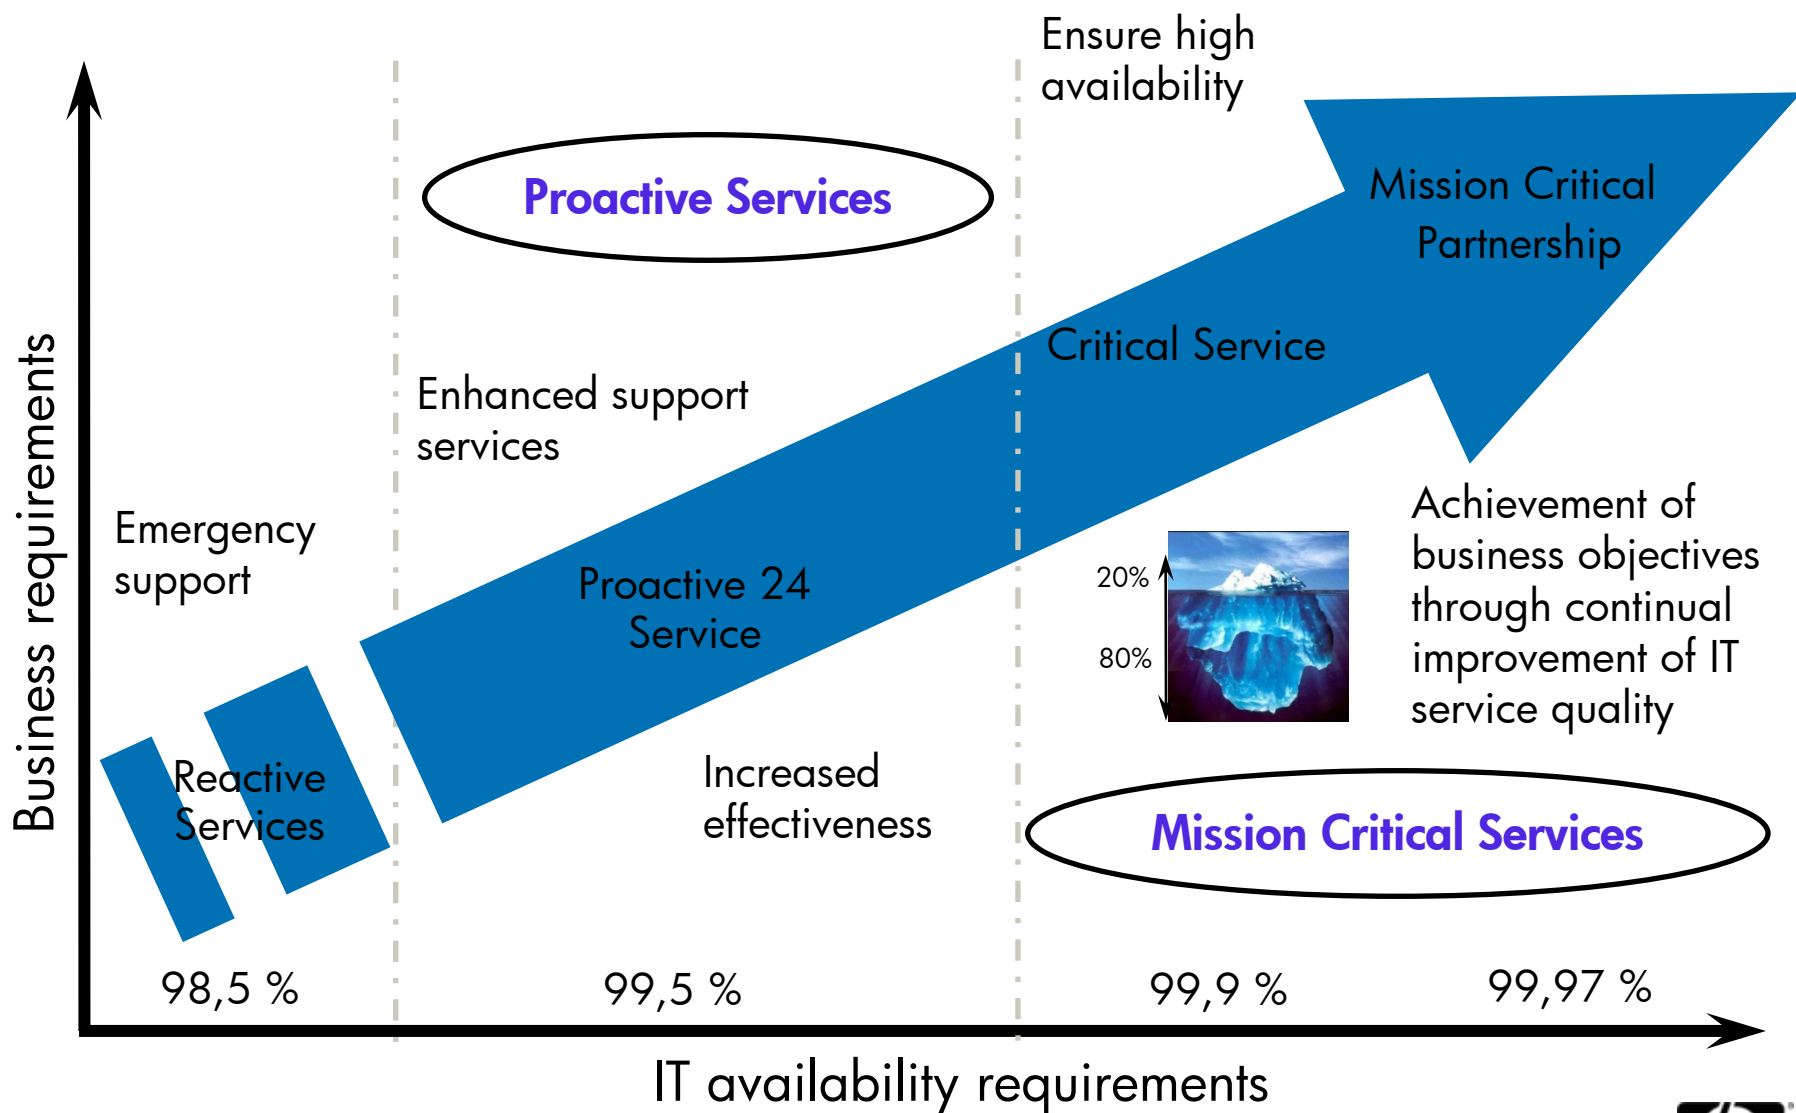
Business requirements

Ensure high availability

Proactive Services

Mission Critical Partnership

Critical Service

Enhanced support services

Emergency support

Proactive 24 Service

20%

80%

Achievement of business objectives through continual improvement of IT service quality

Reactive Services

Increased effectiveness

Mission Critical Services

98,5 %

99,5 %

99,9 %

99,97 %

IT availability requirements